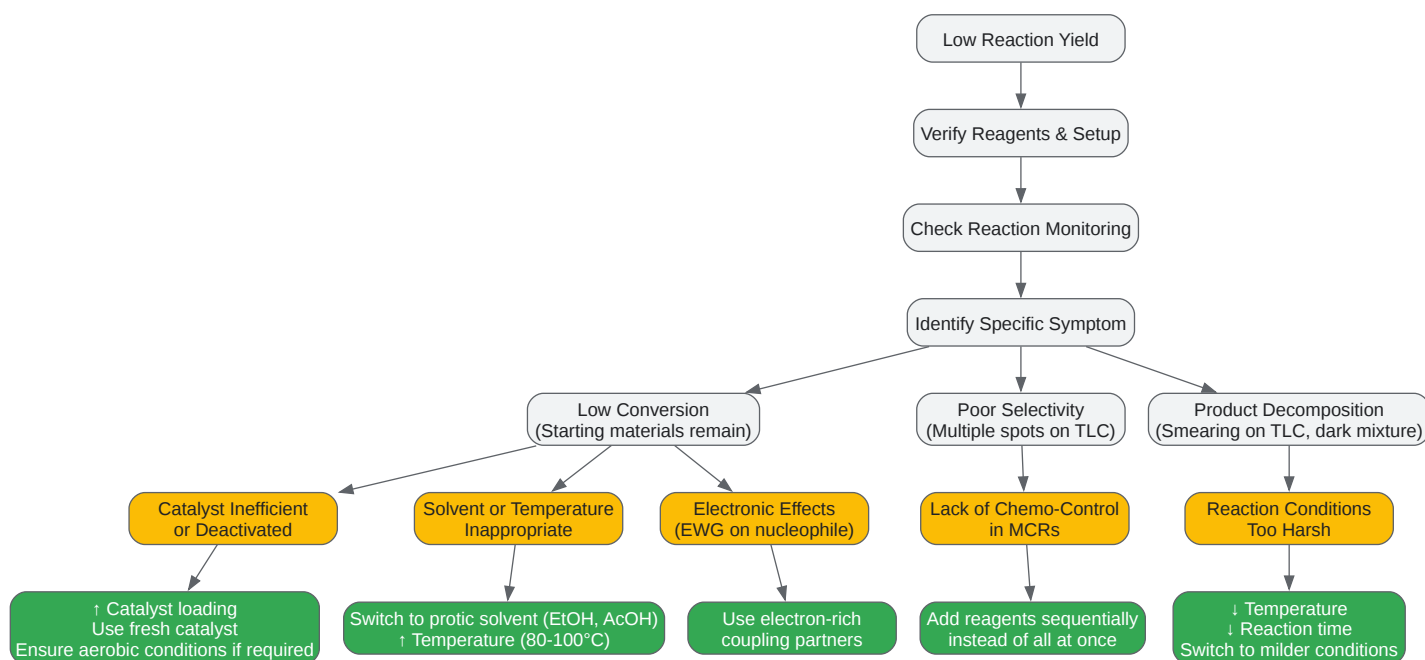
Low Reaction Yield

Verify Reagents & Setup

Check Reaction Monitoring

Identify Specific Symptom

Low Conversion
(Starting materials remain)

Poor Selectivity
(Multiple spots on TLC)

Product Decomposition
(Smearing on TLC, dark mixture)

Catalyst Inefficient
or Deactivated

Solvent or Temperature
Inappropriate

Electronic Effects
(EWG on nucleophile)

Lack of Chemo-Control
in MCRs

Reaction Conditions
Too Harsh

↑ Catalyst loading
Use fresh catalyst
Ensure aerobic conditions if required

Switch to protic solvent (EtOH, AcOH)
↑ Temperature (80-100°C)

Use electron-rich
coupling partners

Add reagents sequentially
instead of all at once

↓ Temperature
↓ Reaction time
Switch to milder conditions